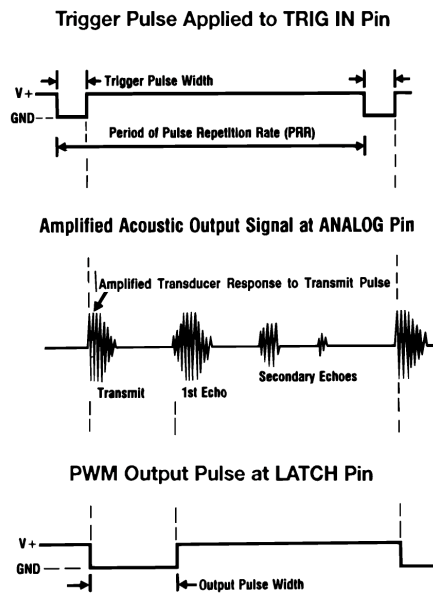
Trigger Pulse Applied to TRIG IN Pin

V+
GND
Trigger Pulse Width
Period of Pulse Repetition Rate (PRR)

Amplified Acoustic Output Signal at ANALOG Pin

Amplified Transducer Response to Transmit Pulse
Transmit
1st Echo
Secondary Echoes

PWM Output Pulse at LATCH Pin

V+
GND
Output Pulse Width